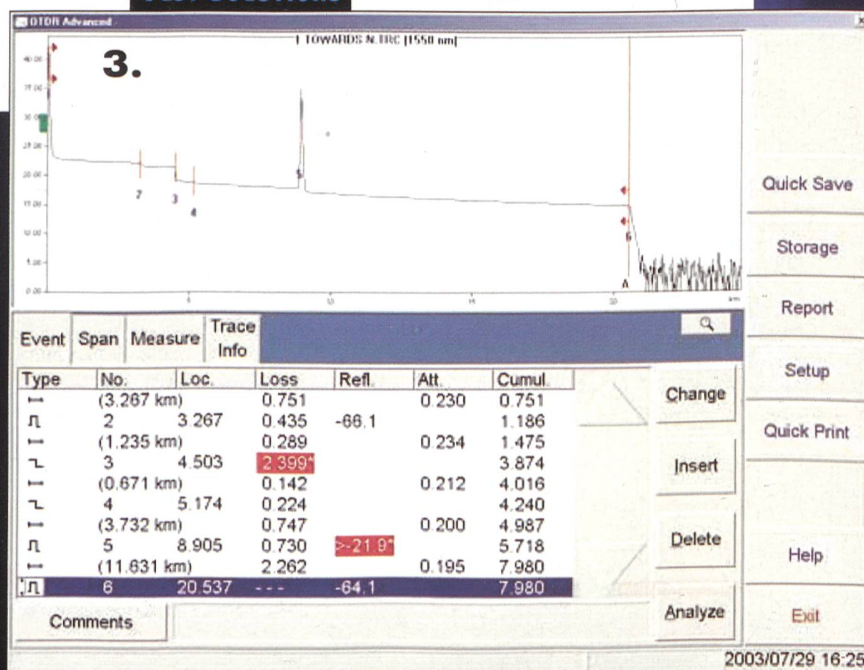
OTDR Advanced

3.

1 TOWARDS N.TRC [1550 nm]

40.00
35.00
30.00
25.00
20.00
15.00
10.00
5.00
0.00

2 3 4 5 6

km

Quick Save

Storage

Report

Setup

Quick Print

Help

Exit

Event | Span | Measure | Trace Info

| Type | No. | Loc. | Loss | Refl. | Att. | Cumul. |
|---|---|---|---|---|---|---|
| ⟼ | (3.267 km) | | 0.751 | | 0.230 | 0.751 |
| ⎍ | 2 | 3.267 | 0.435 | -66.1 | | 1.186 |
| ⟼ | (1.235 km) | | 0.289 | | 0.234 | 1.475 |
| ⌐ | 3 | 4.503 | 2.399* | | | 3.874 |
| ⟼ | (0.671 km) | | 0.142 | | 0.212 | 4.016 |
| ⌐ | 4 | 5.174 | 0.224 | | | 4.240 |
| ⟼ | (3.732 km) | | 0.747 | | 0.200 | 4.987 |
| ⎍ | 5 | 8.905 | 0.730 | >-21.9* | | 5.718 |
| ⟼ | (11.631 km) | | 2.262 | | 0.195 | 7.980 |
| ⎍ | 6 | 20.537 | --- | -64.1 | | 7.980 |

Change

Insert

Delete

Analyze

Comments

2003/07/29 16:25